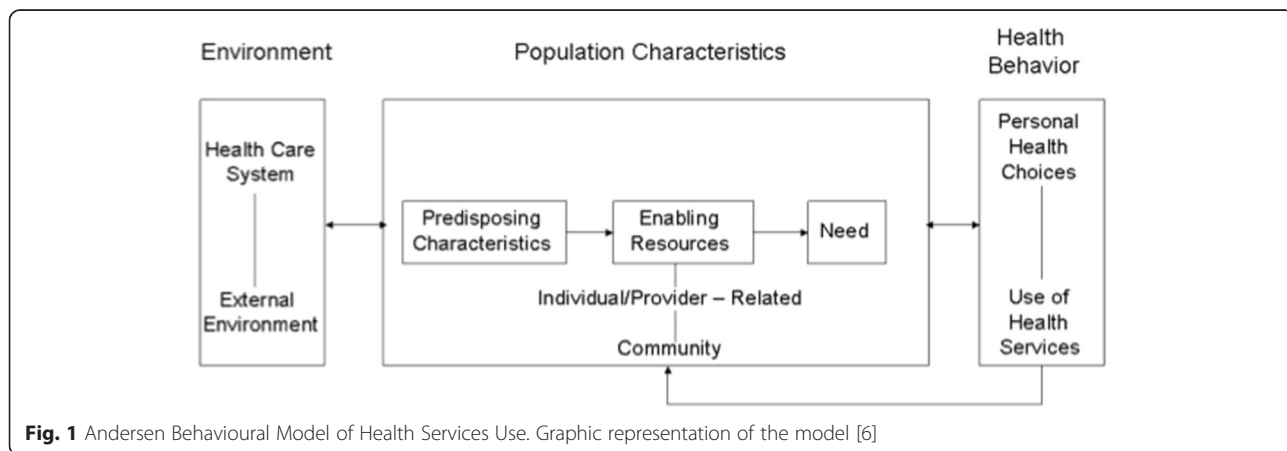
Environment

Population Characteristics

Health Behavior

Health Care System

External Environment

Predisposing Characteristics

Enabling Resources

Need

Individual/Provider – Related

Community

Personal Health Choices

Use of Health Services

**Fig. 1** Andersen Behavioural Model of Health Services Use. Graphic representation of the model [6]